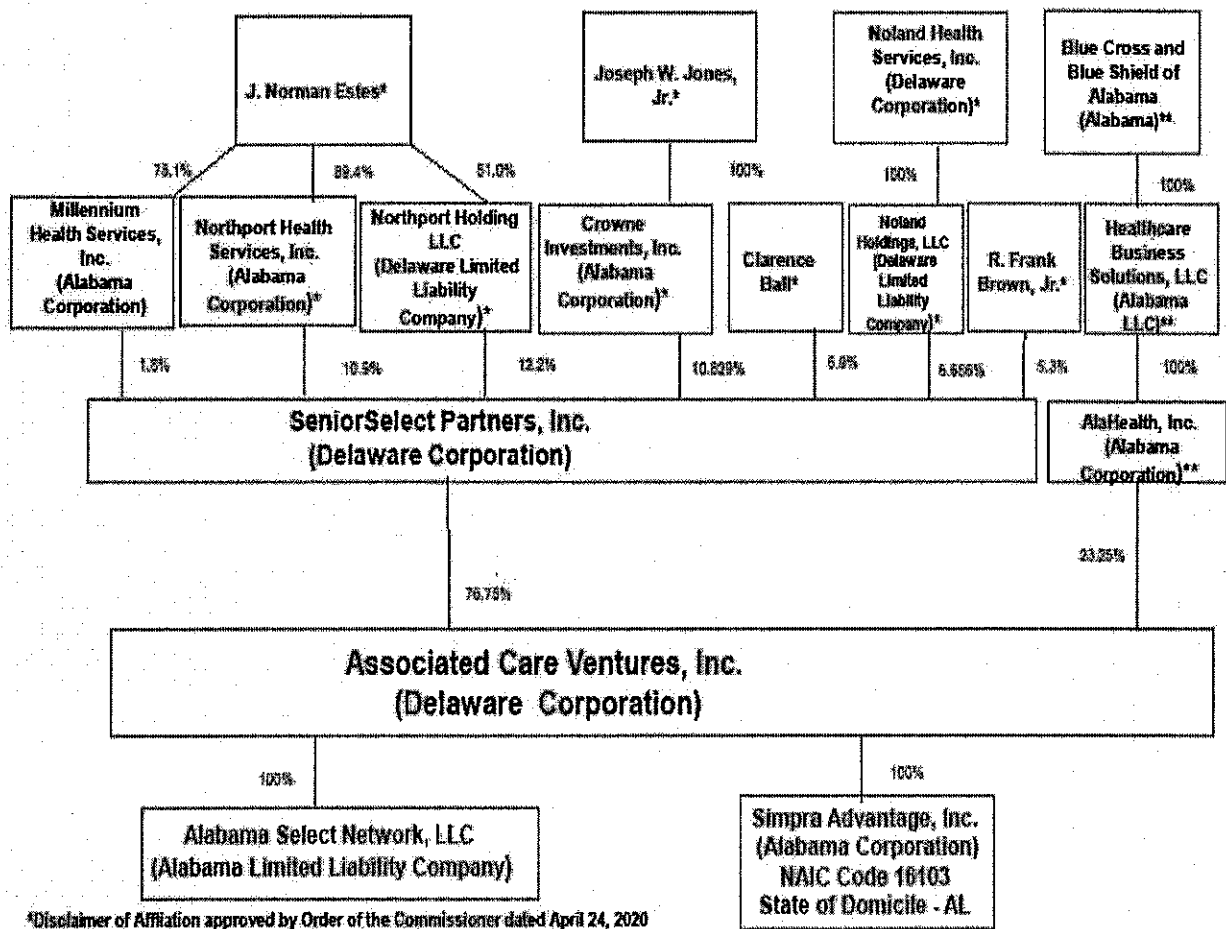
J. Norman Estes*

Joseph W. Jones, Jr.*

Noland Health Services, Inc. (Delaware Corporation)*

Blue Cross and Blue Shield of Alabama (Alabama)**

75.1%

89.4%

51.0%

100%

100%

100%

Millennium Health Services, Inc. (Alabama Corporation)

Northport Health Services, Inc. (Alabama Corporation)*

Northport Holding LLC (Delaware Limited Liability Company)*

Crowne Investments, Inc. (Alabama Corporation)*

Clarence Ball*

Noland Holdings, LLC (Delaware Limited Liability Company)*

R. Frank Brown, Jr.*

Healthcare Business Solutions, LLC (Alabama LLC)**

1.5%

10.5%

12.2%

10.809%

5.9%

6.656%

5.3%

100%

SeniorSelect Partners, Inc. (Delaware Corporation)

AlaHealth, Inc. (Alabama Corporation)**

76.75%

23.25%

Associated Care Ventures, Inc. (Delaware Corporation)

100%

100%

Alabama Select Network, LLC (Alabama Limited Liability Company)

Simpra Advantage, Inc. (Alabama Corporation) NAIC Code 16103 State of Domicile - AL

*Disclaimer of Affiliation approved by Order of the Commissioner dated April 24, 2020